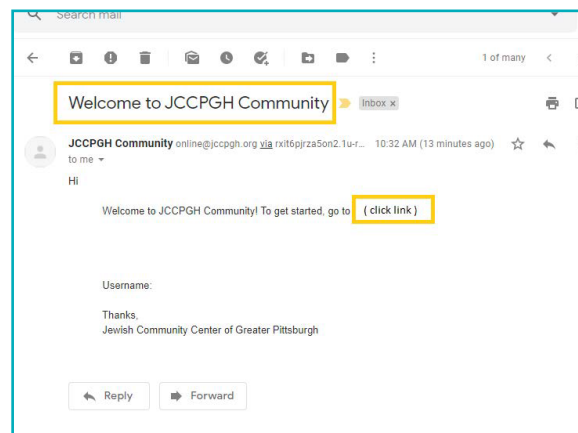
Search mail

1 of many

Welcome to JCCPGH Community

Inbox ×

JCCPGH Community online@jccpgh.org via rxit6pjrza5on2.1u-r... 10:32 AM (13 minutes ago)

to me

Hi

Welcome to JCCPGH Community! To get started, go to ( click link )

Username:

Thanks,
Jewish Community Center of Greater Pittsburgh

Reply

Forward